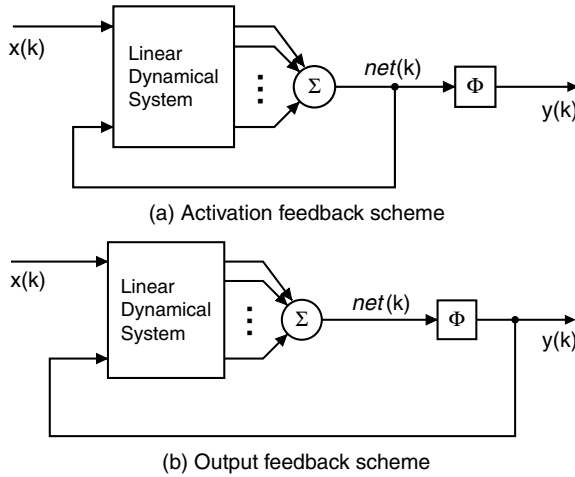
x(k)

Linear Dynamical System

$\vdots$

$\Sigma$

net(k)

$\Phi$

y(k)

(a) Activation feedback scheme

x(k)

Linear Dynamical System

$\vdots$

$\Sigma$

net(k)

$\Phi$

y(k)

(b) Output feedback scheme